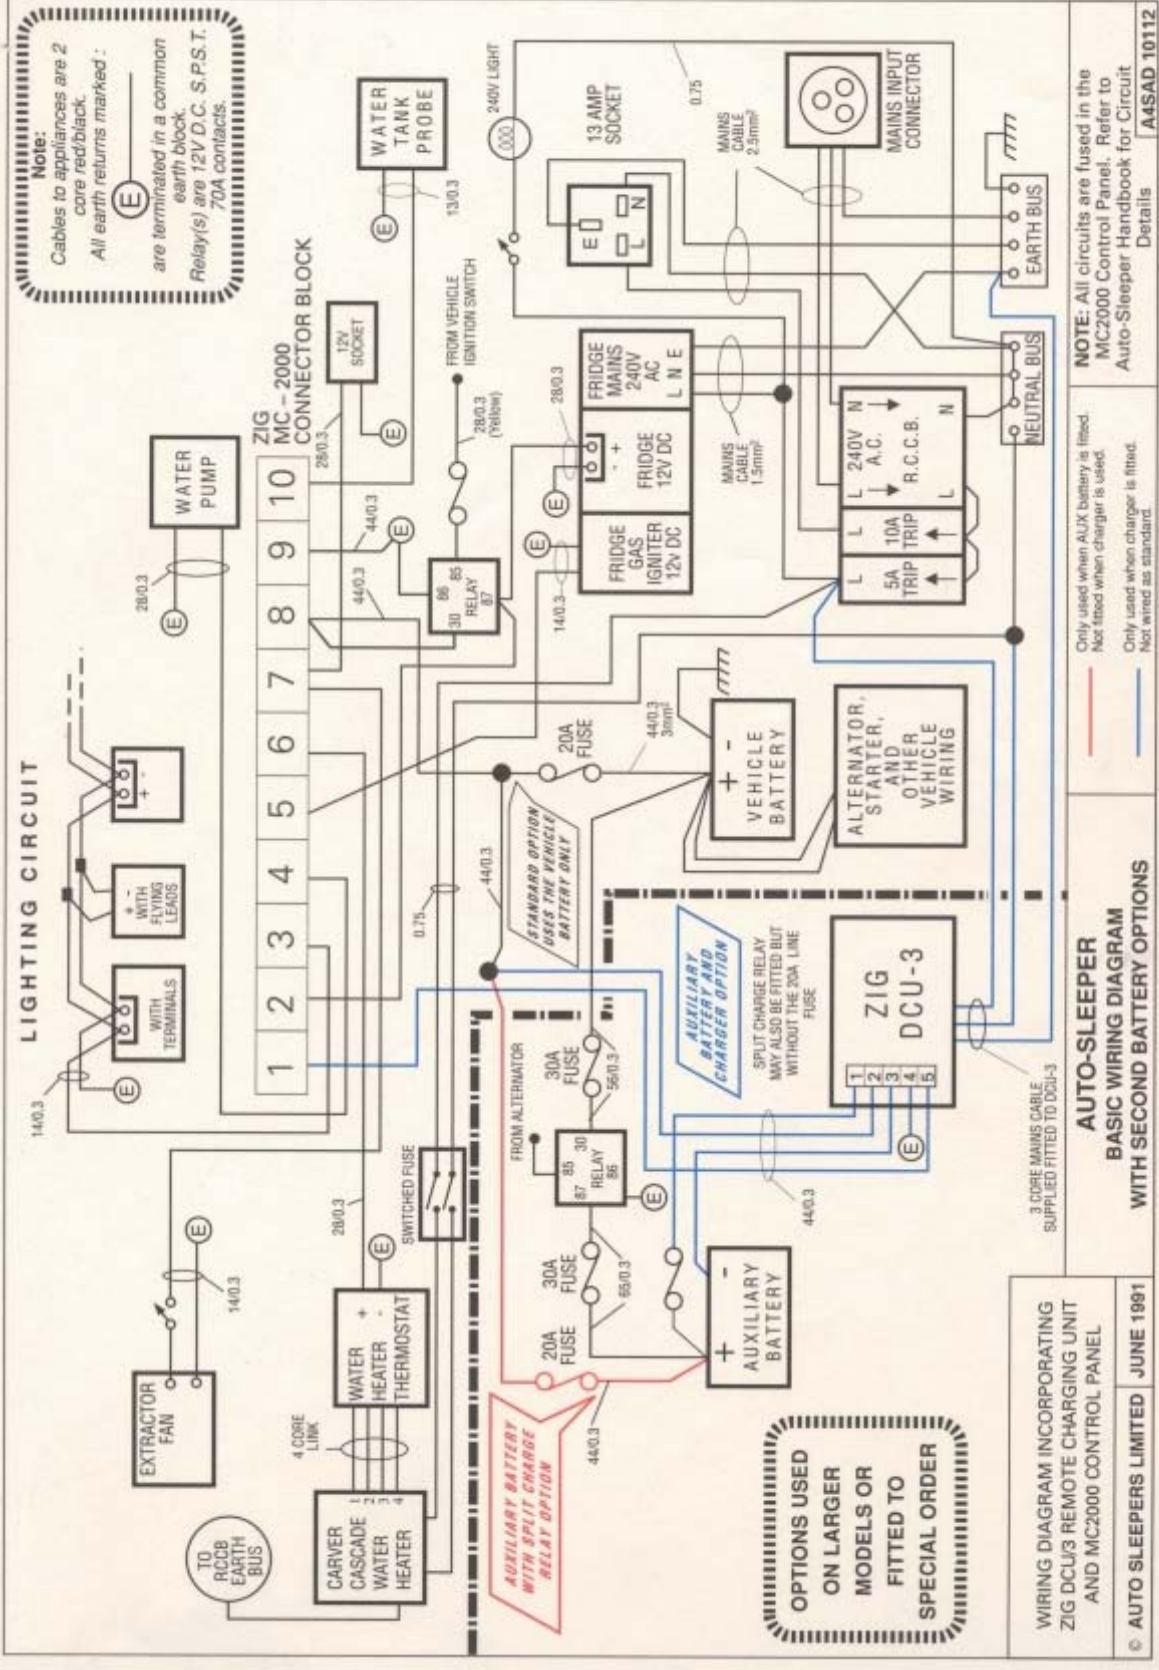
Note:
Cables to appliances are 2 core red/black.
All earth returns marked :
E
are terminated in a common earth block.
Relay(s) are 12V D.C. S.P.S.T. 70A contacts.

LIGHTING CIRCUIT

WITH TERMINALS
+ - WITH FLYING LEADS
+ -

WATER PUMP

ZIG MC – 2000 CONNECTOR BLOCK

1 2 3 4 5 6 7 8 9 10

12V SOCKET

WATER TANK PROBE

13/0.3
14/0.3
28/0.3
44/0.3
0.75

FROM VEHICLE IGNITION SWITCH
28/0.3 (Yellow)

86 85 RELAY 30 87

FRIDGE GAS IGNITER 12V DC
FRIDGE 12V DC
FRIDGE MAINS 240V AC L N E

240V LIGHT
13 AMP SOCKET
E L N
MAINS CABLE 2.5mm²
MAINS INPUT CONNECTOR
MAINS CABLE 1.5mm²

5A TRIP
10A TRIP
240V A.C. R.C.C.B.
L L L N

NEUTRAL BUS
EARTH BUS

20A FUSE
44/0.3 3mm²
VEHICLE BATTERY
ALTERNATOR, STARTER, AND OTHER VEHICLE WIRING

STANDARD OPTION USES THE VEHICLE BATTERY ONLY

AUXILIARY BATTERY AND CHARGER OPTION

SPLIT CHARGE RELAY MAY ALSO BE FITTED BUT WITHOUT THE 20A LINE FUSE

ZIG DCU-3
1 2 3 4 5

3 CORE MAINS CABLE SUPPLIED FITTED TO DCU-3

FROM ALTERNATOR
30A FUSE
56/0.3
85 30 87 RELAY 86
30A FUSE
65/0.3
20A FUSE

AUXILIARY BATTERY
+ -

EXTRACTOR FAN
TO RCCB EARTH BUS
CARVER CASCADE WATER HEATER
1 2 3 4
4 CORE LINK
WATER HEATER THERMOSTAT
SWITCHED FUSE

AUXILIARY BATTERY WITH SPLIT CHARGE RELAY OPTION

OPTIONS USED ON LARGER MODELS OR FITTED TO SPECIAL ORDER

Only used when AUX battery is fitted. Not fitted when charger is used.
Only used when charger is fitted. Not wired as standard.

WIRING DIAGRAM INCORPORATING ZIG DCU/3 REMOTE CHARGING UNIT AND MC2000 CONTROL PANEL

© AUTO SLEEPERS LIMITED | JUNE 1991

AUTO-SLEEPER
BASIC WIRING DIAGRAM
WITH SECOND BATTERY OPTIONS

NOTE: All circuits are fused in the MC2000 Control Panel. Refer to Auto-Sleeper Handbook for Circuit Details

A4SAD 10112